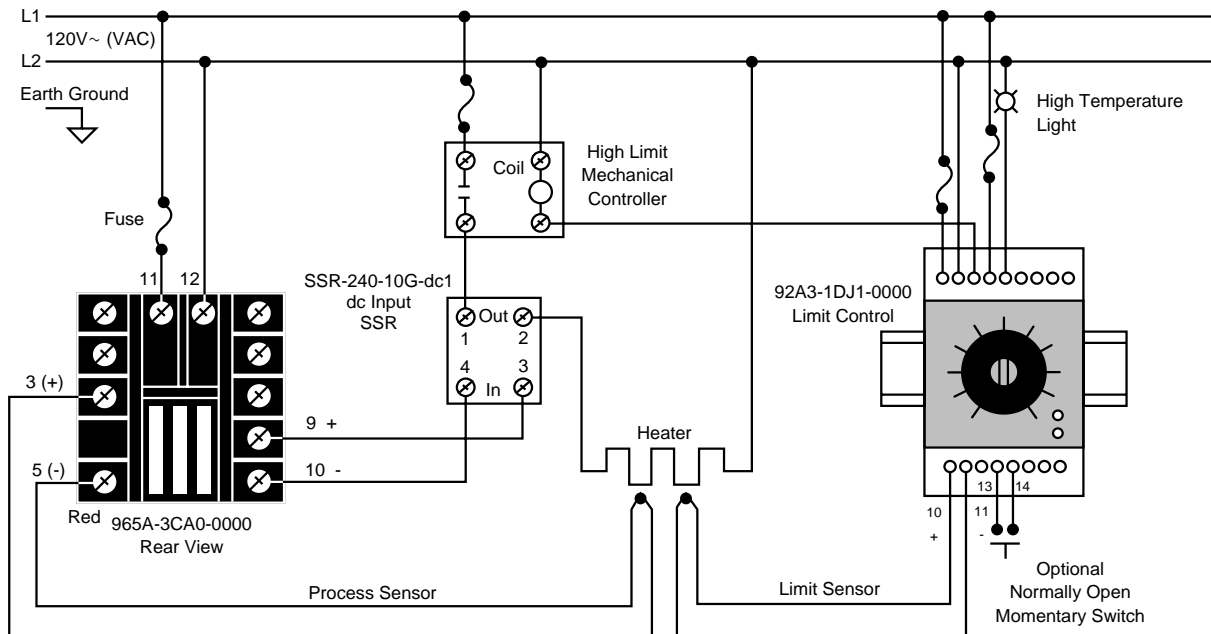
L1
120V~ (VAC)
L2
Earth Ground

Fuse

11 12

Coil
High Limit Mechanical Controller

High Temperature Light

SSR-240-10G-dc1
dc Input
SSR

Out
1 2
4 3
In

92A3-1DJ1-0000
Limit Control

3 (+)

9 +

Heater

5 (-)

10 -

Red
965A-3CA0-0000
Rear View

10
+
11
-
13 14

Optional
Normally Open
Momentary Switch

Process Sensor

Limit Sensor